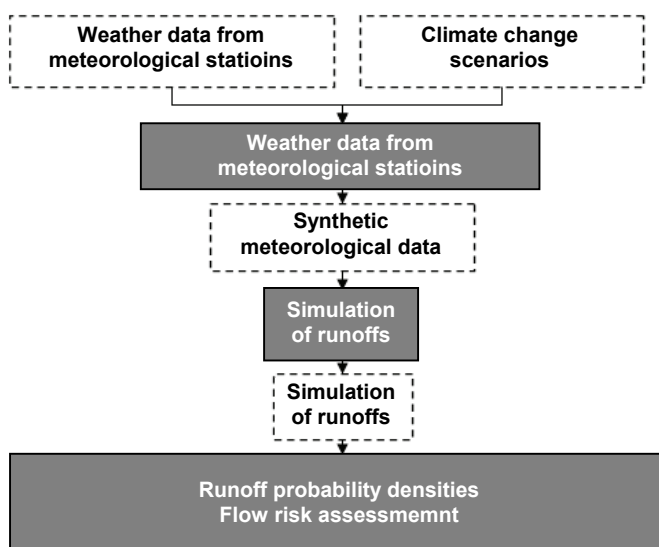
Weather data from meteorological statioins

Climate change scenarios

Weather data from meteorological statioins

Synthetic meteorological data

Simulation of runoffs

Simulation of runoffs

Runoff probability densities
Flow risk assessmemnt